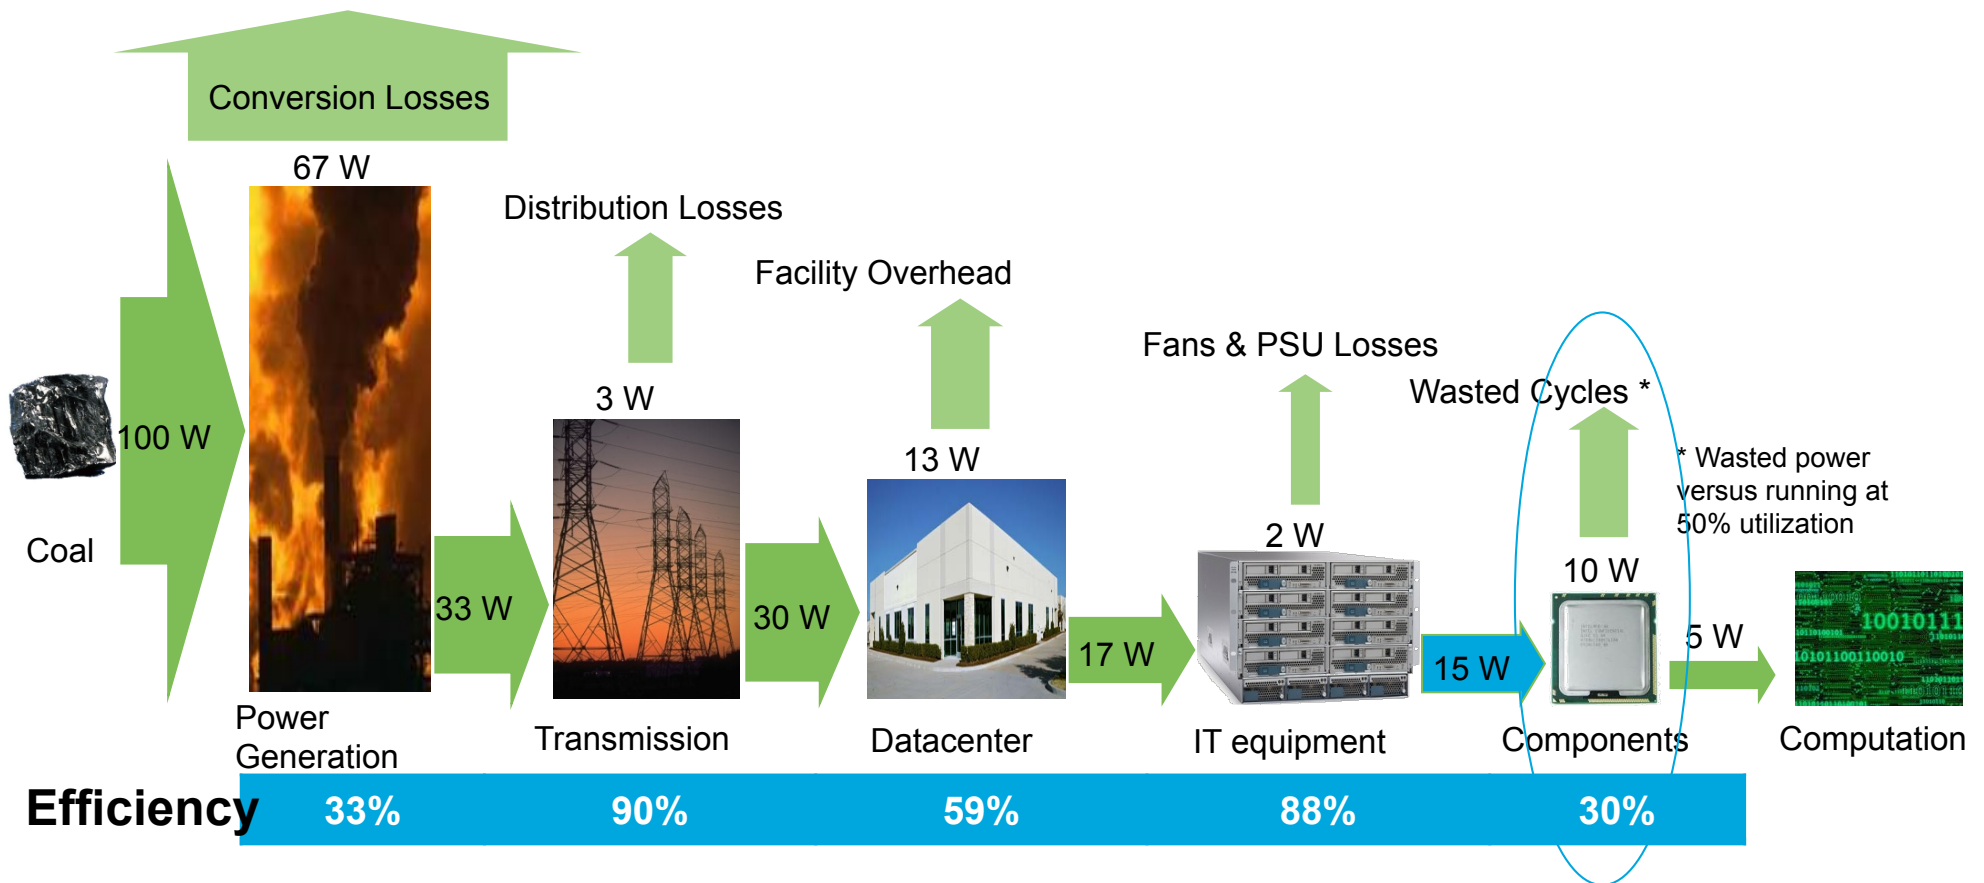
Conversion Losses

67 W

Distribution Losses

Facility Overhead

Fans & PSU Losses

Wasted Cycles *

* Wasted power versus running at 50% utilization

100 W

Coal

3 W

13 W

2 W

10 W

33 W

30 W

17 W

15 W

5 W

10010111

10101100110010

Power Generation

Transmission

Datacenter

IT equipment

Components

Computation

Efficiency

33%

90%

59%

88%

30%